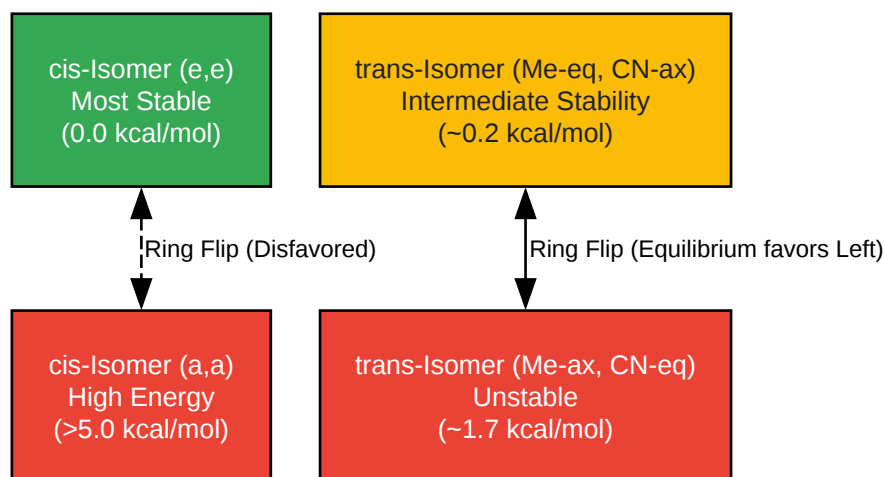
cis-Isomer (e,e)
Most Stable
(0.0 kcal/mol)

trans-Isomer (Me-eq, CN-ax)
Intermediate Stability
(~0.2 kcal/mol)

Ring Flip (Disfavored)

Ring Flip (Equilibrium favors Left)

cis-Isomer (a,a)
High Energy
(>5.0 kcal/mol)

trans-Isomer (Me-ax, CN-eq)
Unstable
(~1.7 kcal/mol)